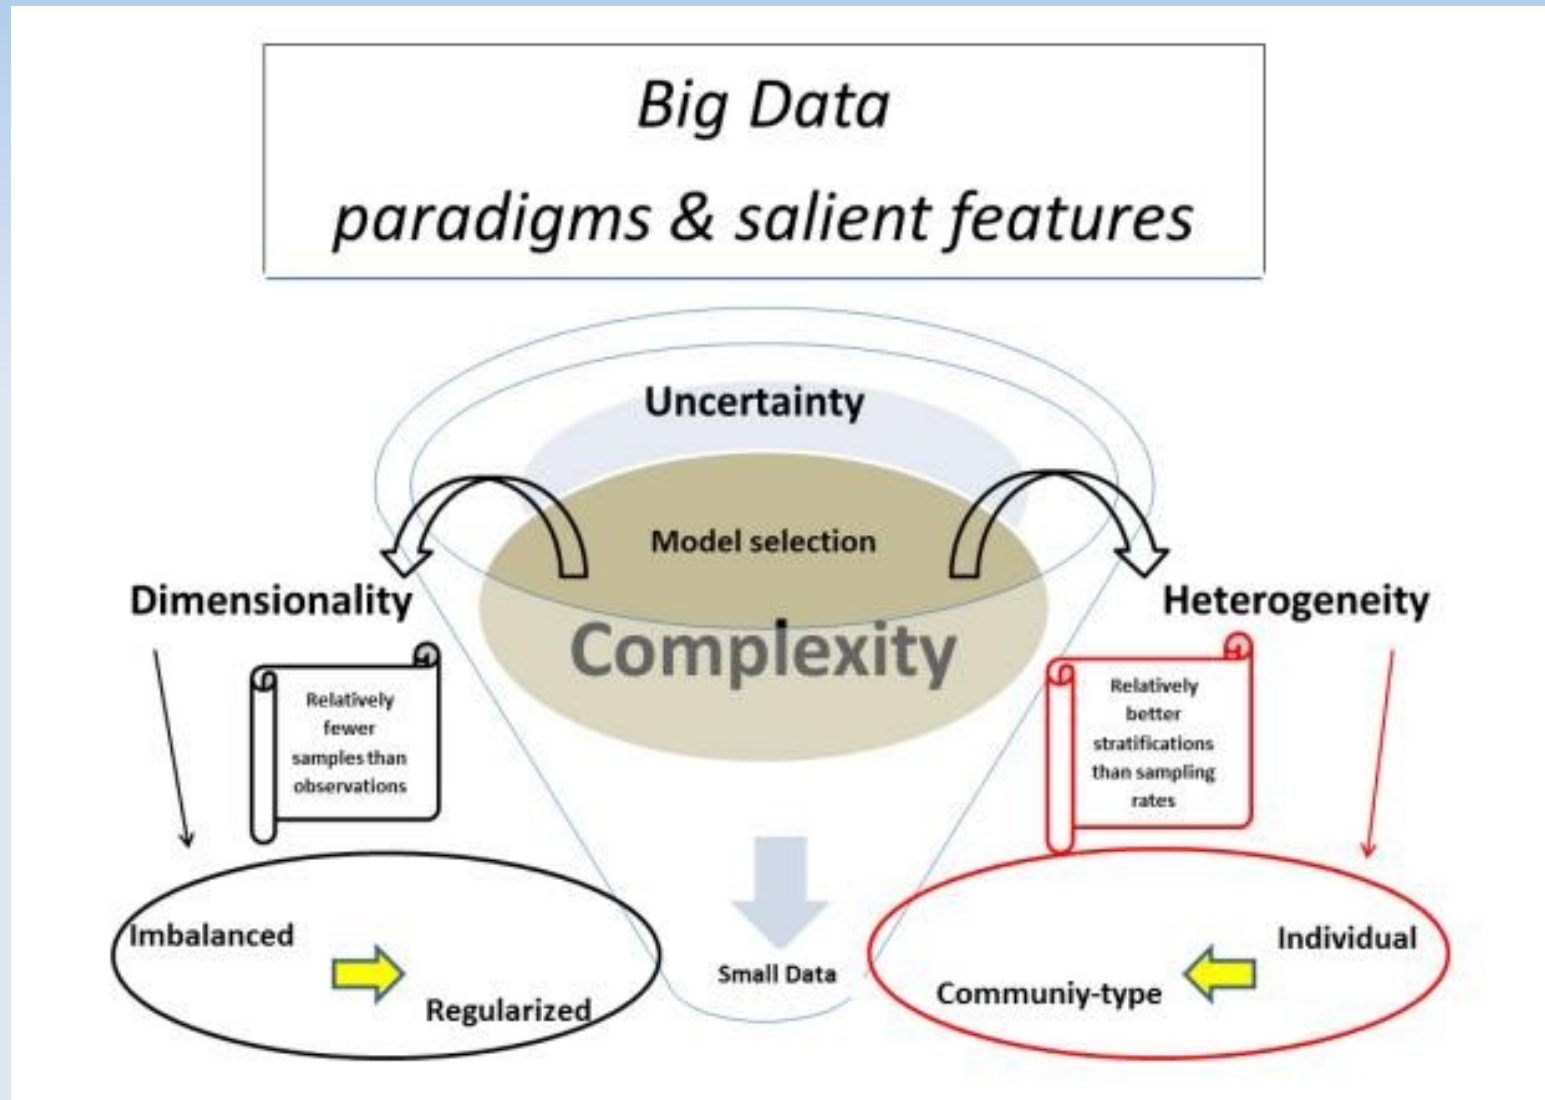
Big Data
paradigms & salient features

Uncertainty

Model selection

Dimensionality

Heterogeneity

Complexity

Relatively fewer samples than observations

Relatively better stratifications than sampling rates

Imbalanced

Regularized

Small Data

Individual

Communiy-type